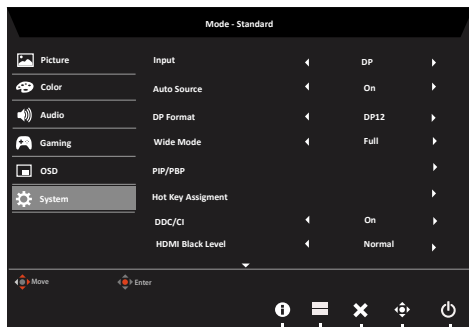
Mode - Standard

Picture
Color
Audio
Gaming
OSD
System

| | | |
|---|---|---|
| Input | DP | |
| Auto Source | On | |
| DP Format | DP12 | |
| Wide Mode | Full | |
| PIP/PBP | | |
| Hot Key Assigment | | |
| DDC/CI | On | |
| HDMI Black Level | Normal | |

Move
Enter